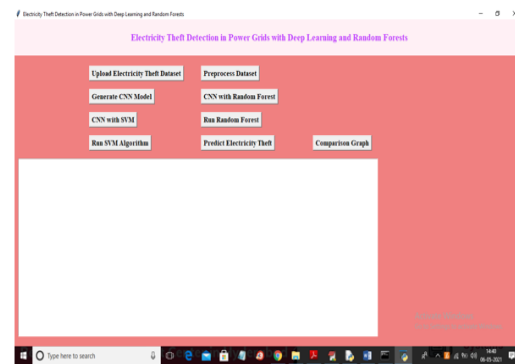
Electricity Theft Detection in Power Grids with Deep Learning and Random Forests

Electricity Theft Detection in Power Grids with Deep Learning and Random Forests

Upload Electricity Theft Dataset

Preprocess Dataset

Generate CNN Model

CNN with Random Forest

CNN with SVM

Run Random Forest

Run SVM Algorithm

Predict Electricity Theft

Comparison Graph

Type here to search

14:40
06-05-2021